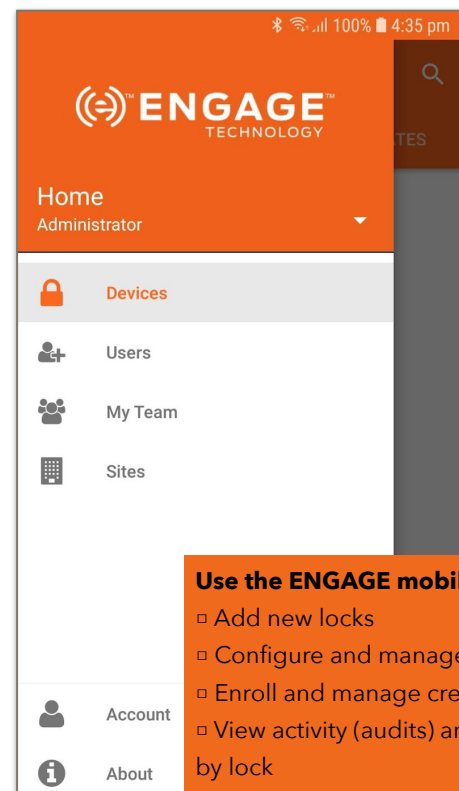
100% 4:35 pm

ENGAGE™ TECHNOLOGY

TES

Home
Administrator

Devices

Users

My Team

Sites

Account

About

Use the ENGAGE mobi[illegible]
▫ Add new locks
▫ Configure and manage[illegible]
▫ Enroll and manage cre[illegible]
▫ View activity (audits) a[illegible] by lock